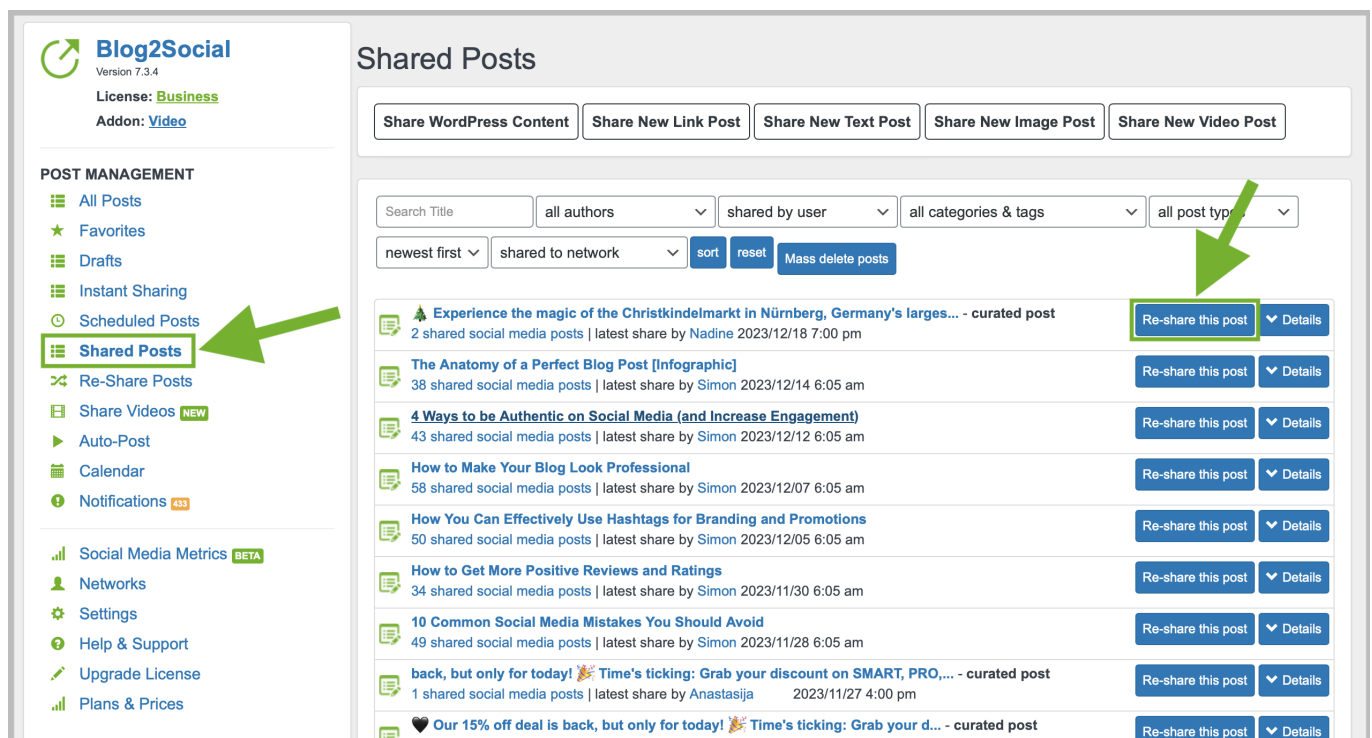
Blog2Social
Version 7.3.4
License: Business
Addon: Video

POST MANAGEMENT
All Posts
Favorites
Drafts
Instant Sharing
Scheduled Posts
Shared Posts
Re-Share Posts
Share Videos NEW
Auto-Post
Calendar
Notifications 433

Social Media Metrics BETA
Networks
Settings
Help & Support
Upgrade License
Plans & Prices

Shared Posts

Share WordPress Content | Share New Link Post | Share New Text Post | Share New Image Post | Share New Video Post

Search Title | all authors | shared by user | all categories & tags | all post types
newest first | shared to network | sort | reset | Mass delete posts

🎄 Experience the magic of the Christkindelmarkt in Nürnberg, Germany's larges... - curated post
2 shared social media posts | latest share by Nadine 2023/12/18 7:00 pm
Re-share this post | Details

The Anatomy of a Perfect Blog Post [Infographic]
38 shared social media posts | latest share by Simon 2023/12/14 6:05 am
Re-share this post | Details

4 Ways to be Authentic on Social Media (and Increase Engagement)
43 shared social media posts | latest share by Simon 2023/12/12 6:05 am
Re-share this post | Details

How to Make Your Blog Look Professional
58 shared social media posts | latest share by Simon 2023/12/07 6:05 am
Re-share this post | Details

How You Can Effectively Use Hashtags for Branding and Promotions
50 shared social media posts | latest share by Simon 2023/12/05 6:05 am
Re-share this post | Details

How to Get More Positive Reviews and Ratings
34 shared social media posts | latest share by Simon 2023/11/30 6:05 am
Re-share this post | Details

10 Common Social Media Mistakes You Should Avoid
49 shared social media posts | latest share by Simon 2023/11/28 6:05 am
Re-share this post | Details

back, but only for today! 🎉 Time's ticking: Grab your discount on SMART, PRO,... - curated post
1 shared social media posts | latest share by Anastasija 2023/11/27 4:00 pm
Re-share this post | Details

🖤 Our 15% off deal is back, but only for today! 🎉 Time's ticking: Grab your d... - curated post
Re-share this post | Details